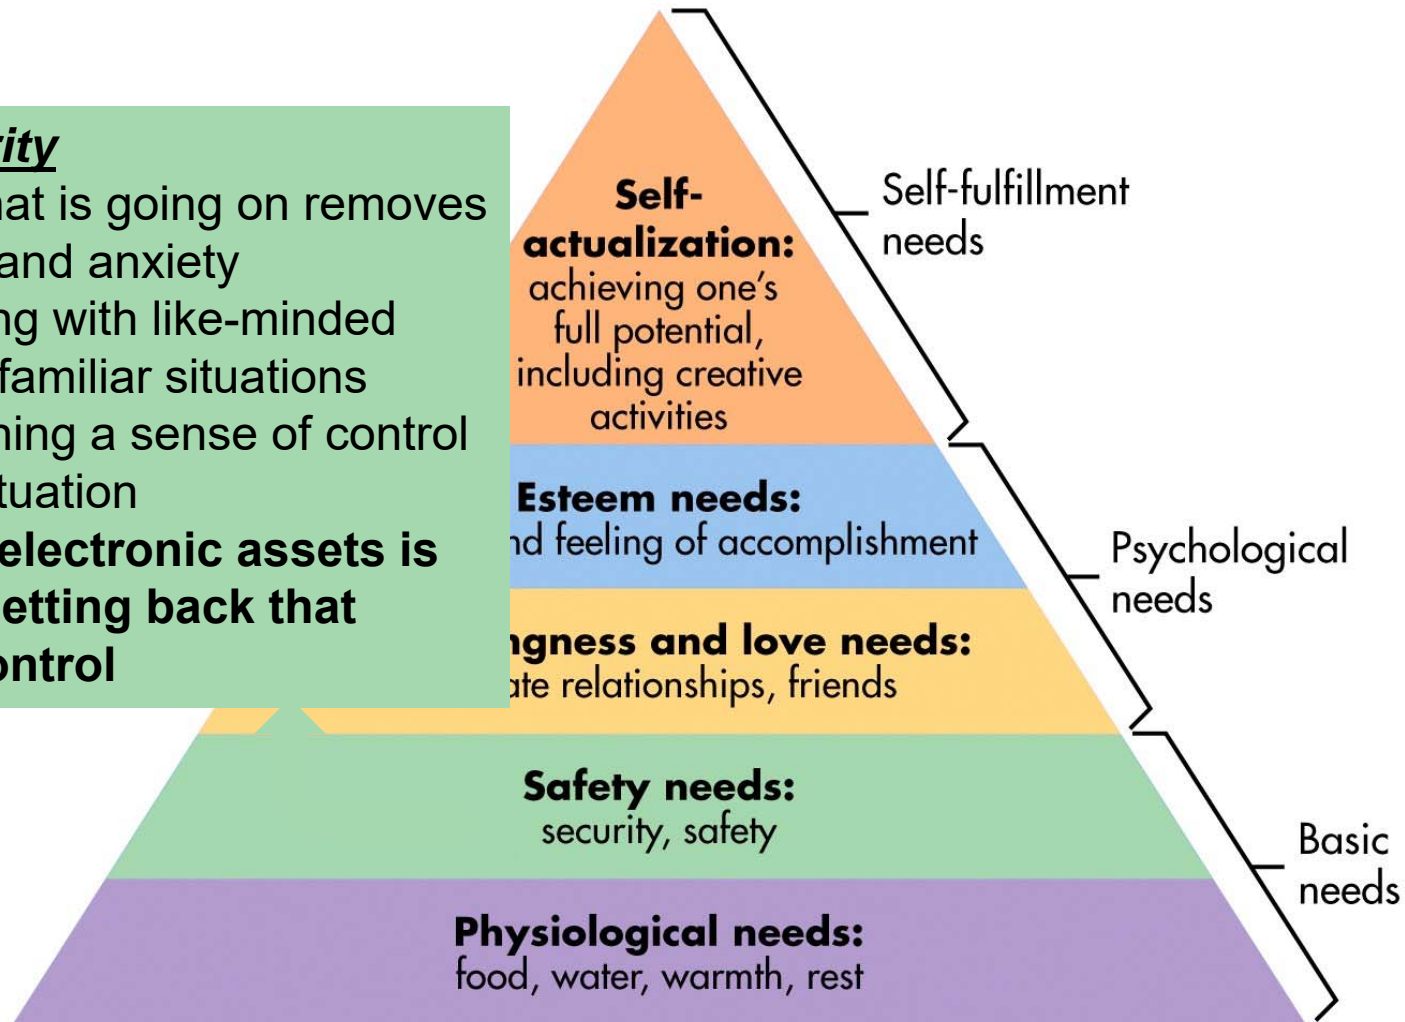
rity
hat is going on removes and anxiety
ng with like-minded familiar situations
ning a sense of control tuation
electronic assets is etting back that ontrol

Self-actualization: achieving one's full potential, including creative activities

Esteem needs: nd feeling of accomplishment

gness and love needs: ate relationships, friends

Safety needs: security, safety

Physiological needs: food, water, warmth, rest

Self-fulfillment needs

Psychological needs

Basic needs